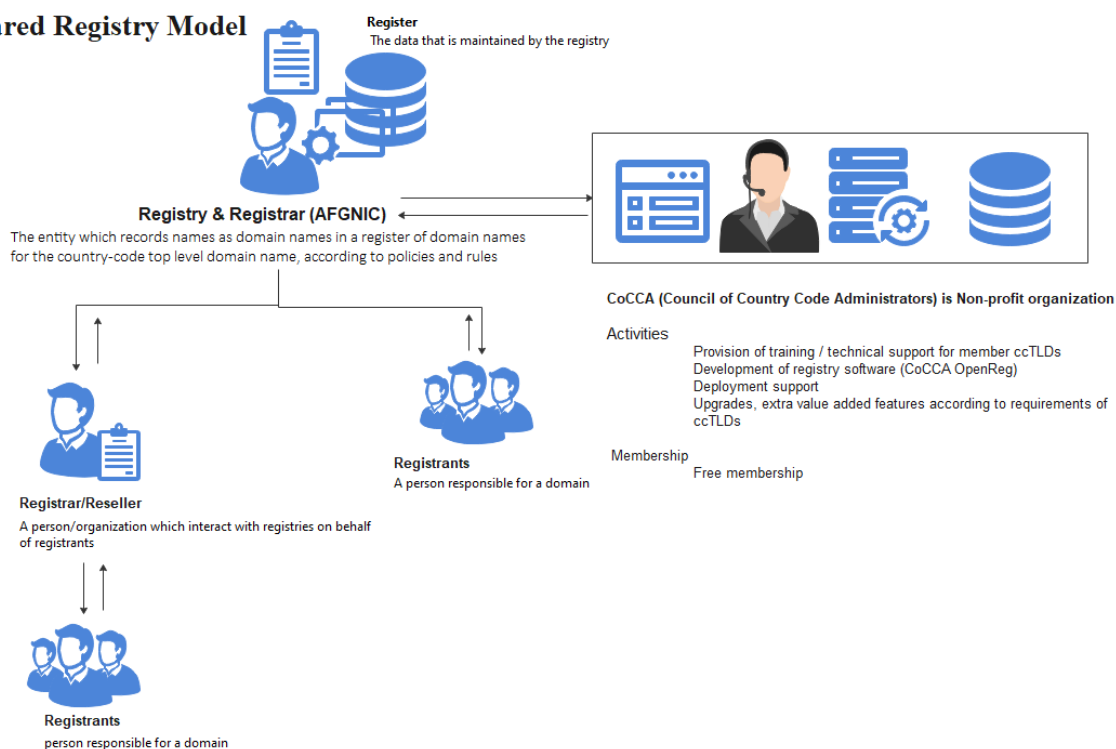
ared Registry Model

Register
The data that is maintained by the registry

Registry & Registrar (AFGNIC)
The entity which records names as domain names in a register of domain names for the country-code top level domain name, according to policies and rules

CoCCA (Council of Country Code Administrators) is Non-profit organization

Activities
Provision of training / technical support for member ccTLDs
Development of registry software (CoCCA OpenReg)
Deployment support
Upgrades, extra value added features according to requirements of ccTLDs

Membership
Free membership

Registrants
A person responsible for a domain

Registrar/Reseller
A person/organization which interact with registries on behalf of registrants

Registrants
person responsible for a domain